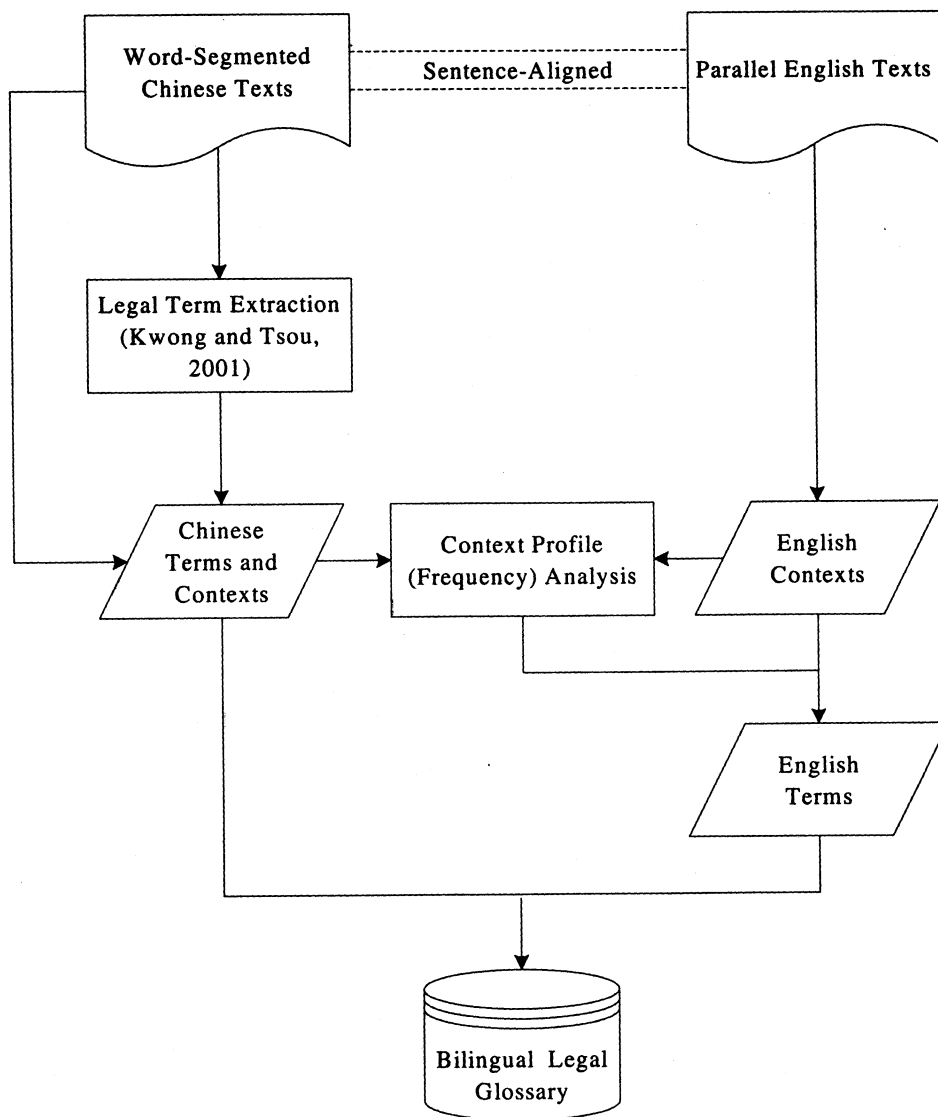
Word-Segmented Chinese Texts

Sentence-Aligned

Parallel English Texts

Legal Term Extraction (Kwong and Tsou, 2001)

Chinese Terms and Contexts

Context Profile (Frequency) Analysis

English Contexts

English Terms

Bilingual Legal Glossary